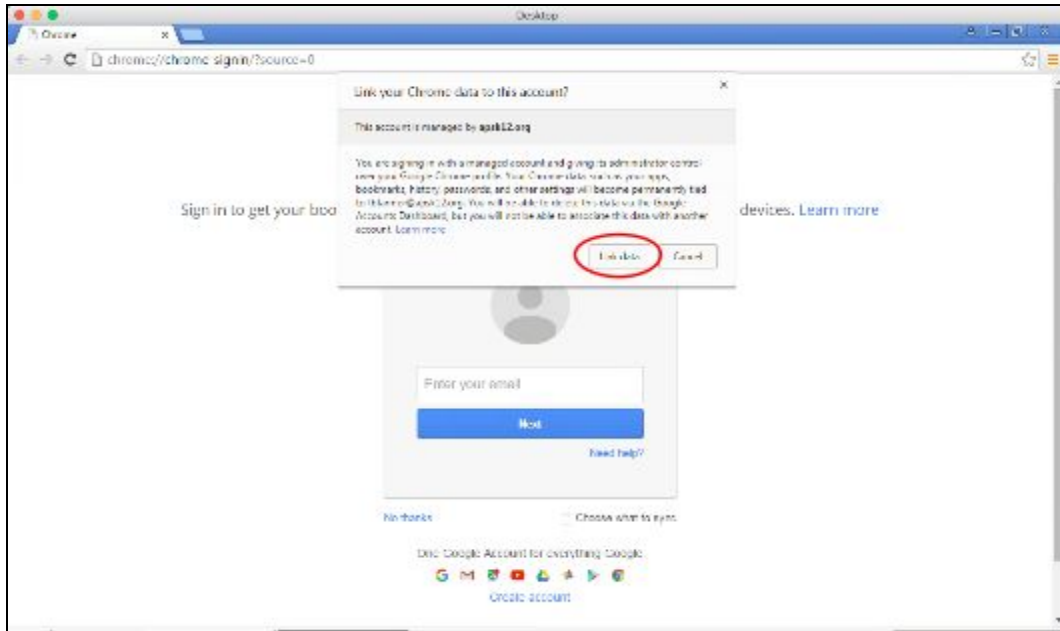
Desktop

Chrome

chrome://chrome-signin/?source=0

Link your Chrome data to this account?

This account is managed by apsk12.org

You are signing in with a managed account and giving its administrator control over your Google Chrome profile. Your Chrome data, such as your apps, bookmarks, history, passwords, and other settings will become permanently tied to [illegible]@apsk12.org. You will be able to delete this data via the Google Accounts Dashboard, but you will not be able to associate this data with another account. Learn more

Link data

Cancel

Sign in to get your boo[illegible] devices. Learn more

Enter your email

Next

Need help?

No thanks

Choose what to sync

One Google Account for everything Google

Create account